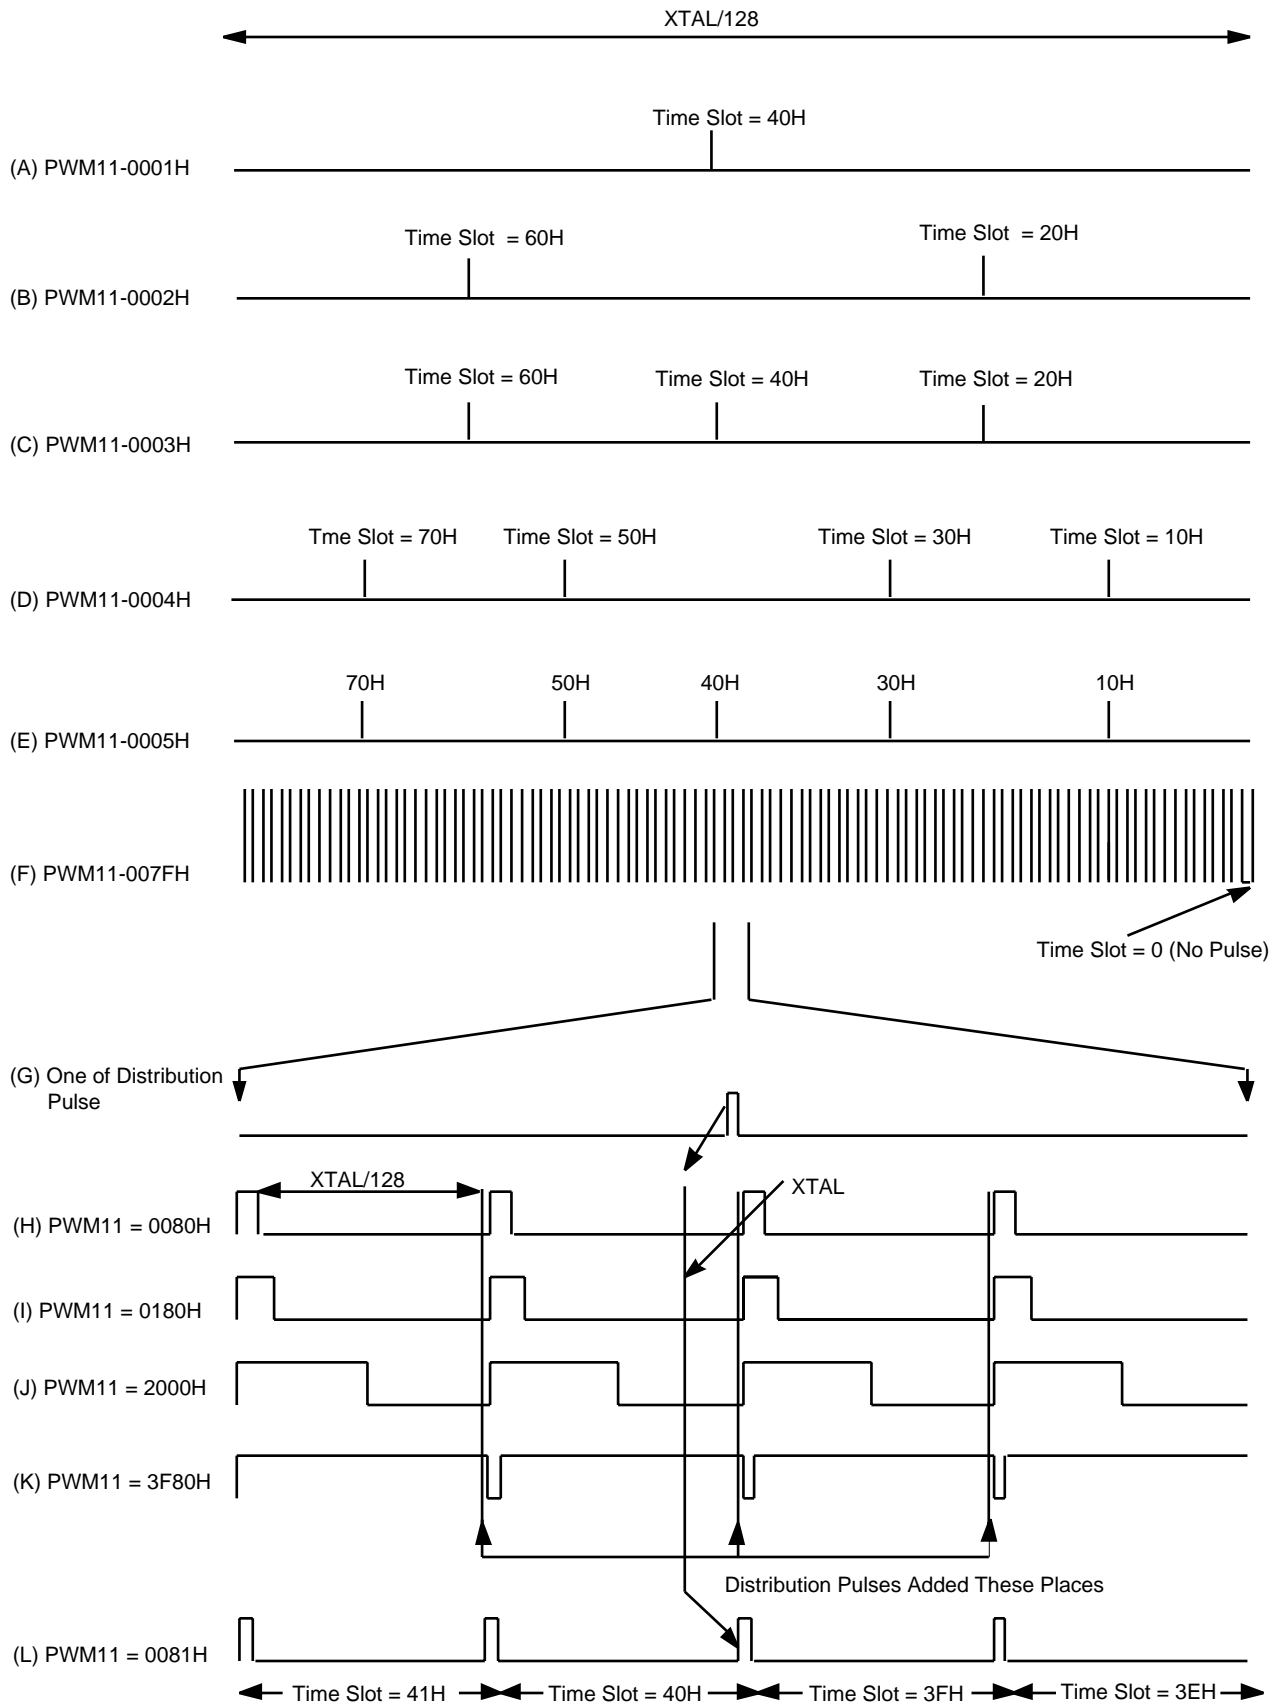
XTAL/128

Time Slot = 40H

(A) PWM11-0001H

Time Slot = 60H

Time Slot = 20H

(B) PWM11-0002H

Time Slot = 60H

Time Slot = 40H

Time Slot = 20H

(C) PWM11-0003H

Tme Slot = 70H

Time Slot = 50H

Time Slot = 30H

Time Slot = 10H

(D) PWM11-0004H

70H

50H

40H

30H

10H

(E) PWM11-0005H

(F) PWM11-007FH

Time Slot = 0 (No Pulse)

(G) One of Distribution Pulse

XTAL/128

XTAL

(H) PWM11 = 0080H

(I) PWM11 = 0180H

(J) PWM11 = 2000H

(K) PWM11 = 3F80H

Distribution Pulses Added These Places

(L) PWM11 = 0081H

Time Slot = 41H

Time Slot = 40H

Time Slot = 3FH

Time Slot = 3EH